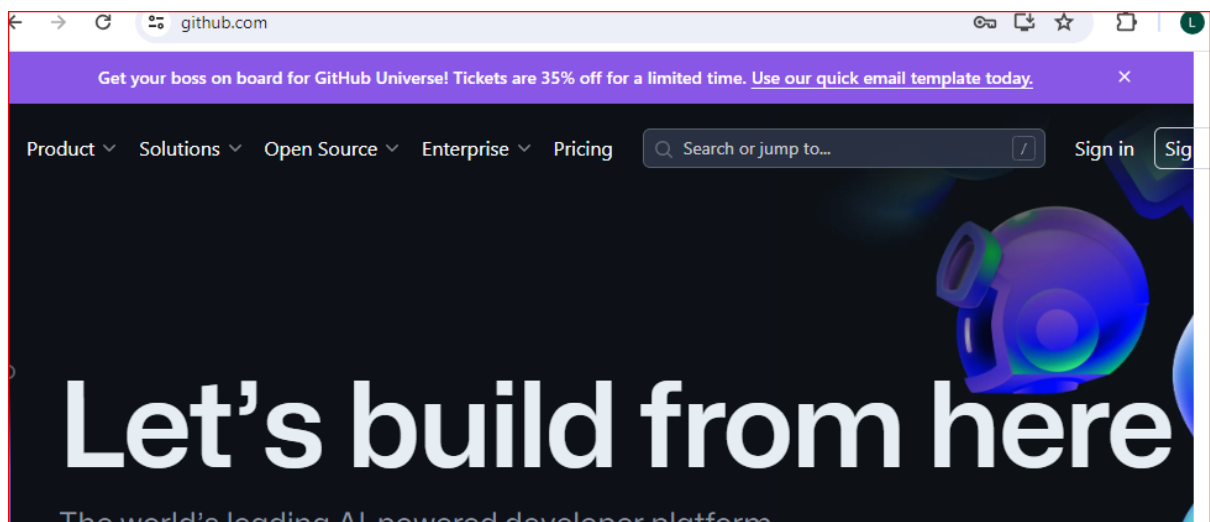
github.com

L

Get your boss on board for GitHub Universe! Tickets are 35% off for a limited time. Use our quick email template today.

×

Product Solutions Open Source Enterprise Pricing

Search or jump to...

/

Sign in

Sig

Let’s build from here

The world’s leading AI-powered developer platform